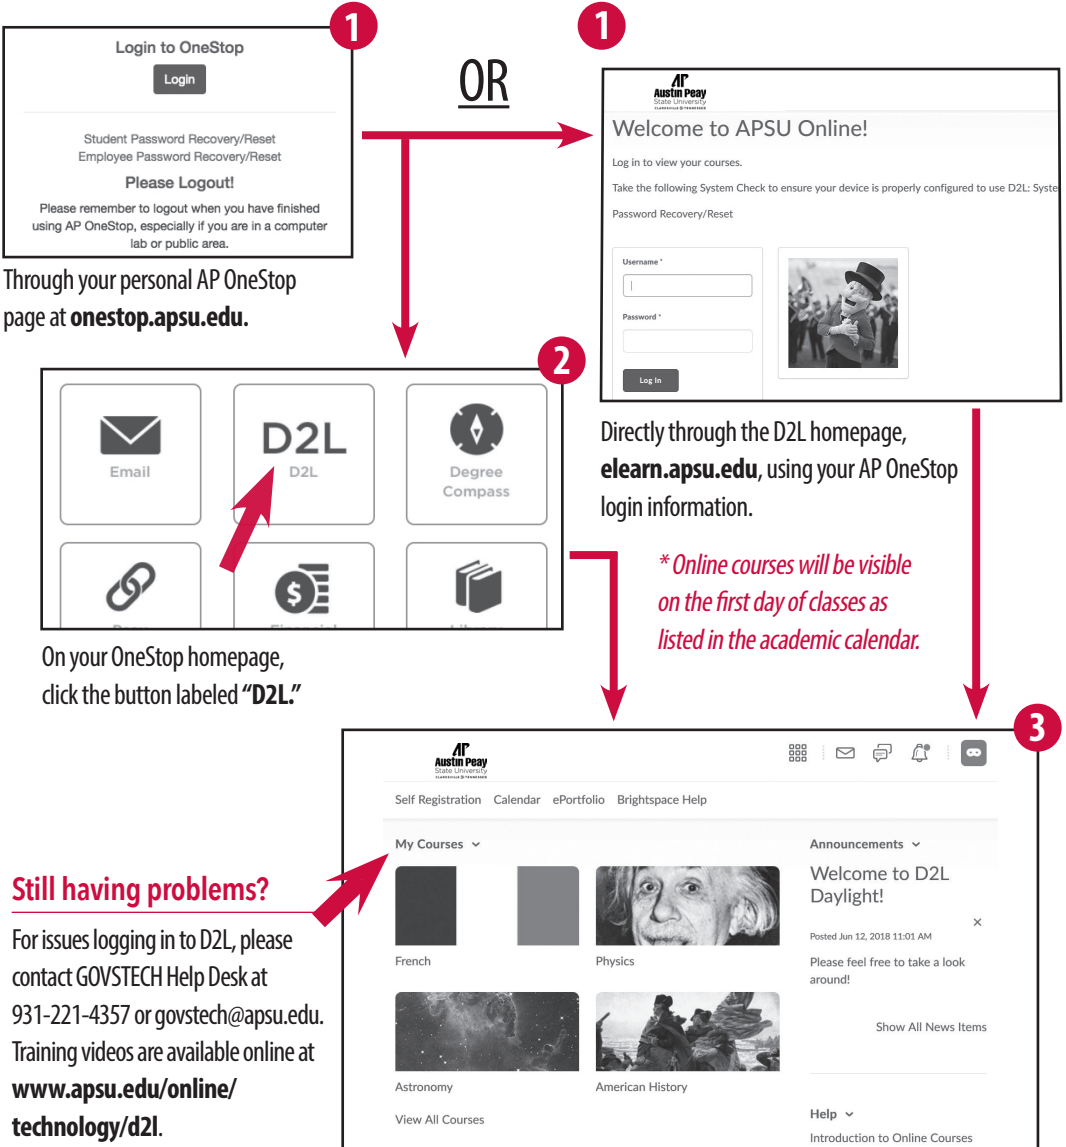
1

Login to OneStop

Login

Student Password Recovery/Reset
Employee Password Recovery/Reset

Please Logout!

Please remember to logout when you have finished using AP OneStop, especially if you are in a computer lab or public area.

Through your personal AP OneStop page at **onestop.apsu.edu**.

OR

1

Austin Peay State University CLARKSVILLE TENNESSEE

Welcome to APSU Online!

Log in to view your courses.

Take the following System Check to ensure your device is properly configured to use D2L: Syste

Password Recovery/Reset

Username *

Password *

Log In

Directly through the D2L homepage, **elearn.apsu.edu**, using your AP OneStop login information.

2

Email

D2L
D2L

Degree Compass

On your OneStop homepage, click the button labeled **"D2L."**

* Online courses will be visible on the first day of classes as listed in the academic calendar.

3

Austin Peay State University CLARKSVILLE TENNESSEE

Self Registration Calendar ePortfolio Brightspace Help

My Courses

French

Physics

Astronomy

American History

View All Courses

Announcements

Welcome to D2L Daylight!

×

Posted Jun 12, 2018 11:01 AM

Please feel free to take a look around!

Show All News Items

Help

Introduction to Online Courses

**Still having problems?**

For issues logging in to D2L, please contact GOVSTECH Help Desk at 931-221-4357 or govstech@apsu.edu. Training videos are available online at **www.apsu.edu/online/technology/d2l**.